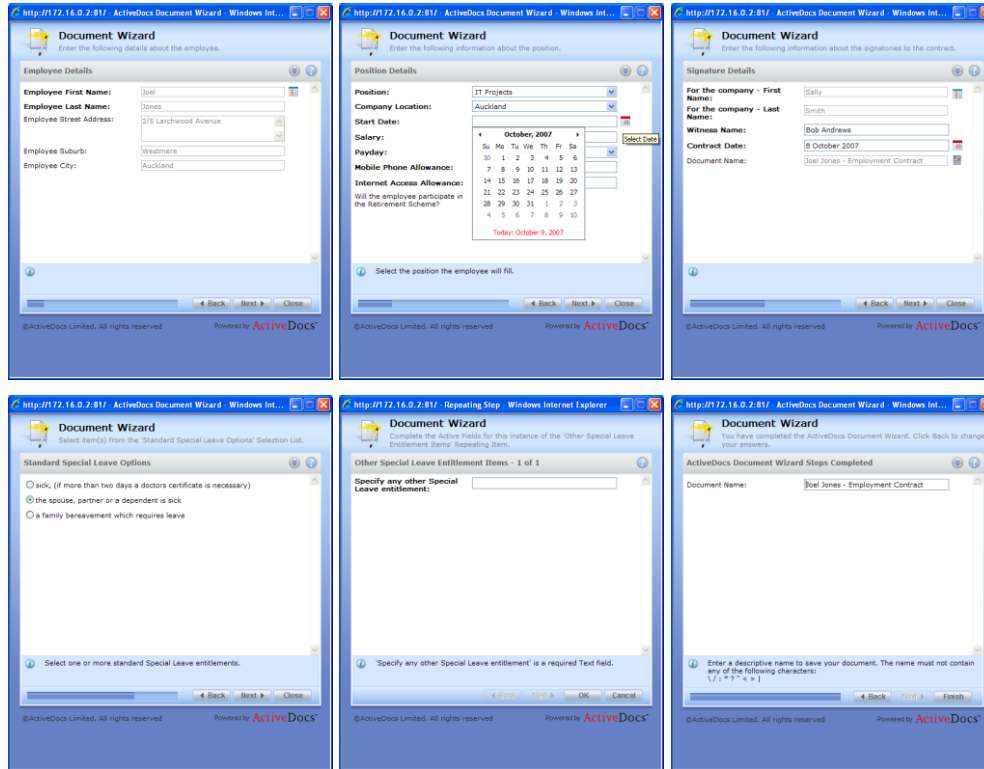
http://172.16.0.2:81/ - ActiveDocs Document Wizard - Windows Int...

Document Wizard
Enter the following details about the employee.

Employee Details

Employee First Name: Joel
Employee Last Name: Jones
Employee Street Address: 2/5 Larchwood Avenue
Employee Suburb: Westmere
Employee City: Auckland

◀ Back Next ▶ Close

©ActiveDocs Limited. All rights reserved
Powered by ActiveDocs

http://172.16.0.2:81/ - ActiveDocs Document Wizard - Windows Int...

Document Wizard
Enter the following information about the position.

Position Details

Position: IT Projects
Company Location: Auckland
Start Date:
Salary:
Payday:
Mobile Phone Allowance:
Internet Access Allowance:
Will the employee participate in the Retirement Scheme?

Select Date

October, 2007

| Su | Mo | Tu | We | Th | Fr | Sa |
|---|---|---|---|---|---|---|
| 30 | 1 | 2 | 3 | 4 | 5 | 6 |
| 7 | 8 | 9 | 10 | 11 | 12 | 13 |
| 14 | 15 | 16 | 17 | 18 | 19 | 20 |
| 21 | 22 | 23 | 24 | 25 | 26 | 27 |
| 28 | 29 | 30 | 31 | 1 | 2 | 3 |
| 4 | 5 | 6 | 7 | 8 | 9 | 10 |

Today: October 9, 2007

Select the position the employee will fill.

◀ Back Next ▶ Close

©ActiveDocs Limited. All rights reserved
Powered by ActiveDocs

http://172.16.0.2:81/ - ActiveDocs Document Wizard - Windows Int...

Document Wizard
Enter the following information about the signatories to the contract.

Signature Details

For the company - First Name: Sally
For the company - Last Name: Smith
Witness Name: Bob Andrews
Contract Date: 8 October 2007
Document Name: Joel Jones - Employment Contract

◀ Back Next ▶ Close

©ActiveDocs Limited. All rights reserved
Powered by ActiveDocs

http://172.16.0.2:81/ - ActiveDocs Document Wizard - Windows Int...

Document Wizard
Select item(s) from the 'Standard Special Leave Options' Selection List.

Standard Special Leave Options

sick, (if more than two days a doctors certificate is necessary)
the spouse, partner or a dependent is sick
a family bereavement which requires leave

Select one or more standard Special Leave entitlements.

◀ Back Next ▶ Close

©ActiveDocs Limited. All rights reserved
Powered by ActiveDocs

http://172.16.0.2:81/ - Repeating Step - Windows Internet Explorer

Document Wizard
Complete the Active Fields for this instance of the 'Other Special Leave Entitlement Items' Repeating Item.

Other Special Leave Entitlement Items - 1 of 1

Specify any other Special Leave entitlement:

'Specify any other Special Leave entitlement' is a required Text field.

◀ Prev Next ▶ OK Cancel

©ActiveDocs Limited. All rights reserved
Powered by ActiveDocs

http://172.16.0.2:81/ - ActiveDocs Document Wizard - Windows Int...

Document Wizard
You have completed the ActiveDocs Document Wizard. Click Back to change your answers.

ActiveDocs Document Wizard Steps Completed

Document Name: Joel Jones - Employment Contract

Enter a descriptive name to save your document. The name must not contain any of the following characters:
\ / : * ? " < > |

◀ Back Next ▶ Finish

©ActiveDocs Limited. All rights reserved
Powered by ActiveDocs